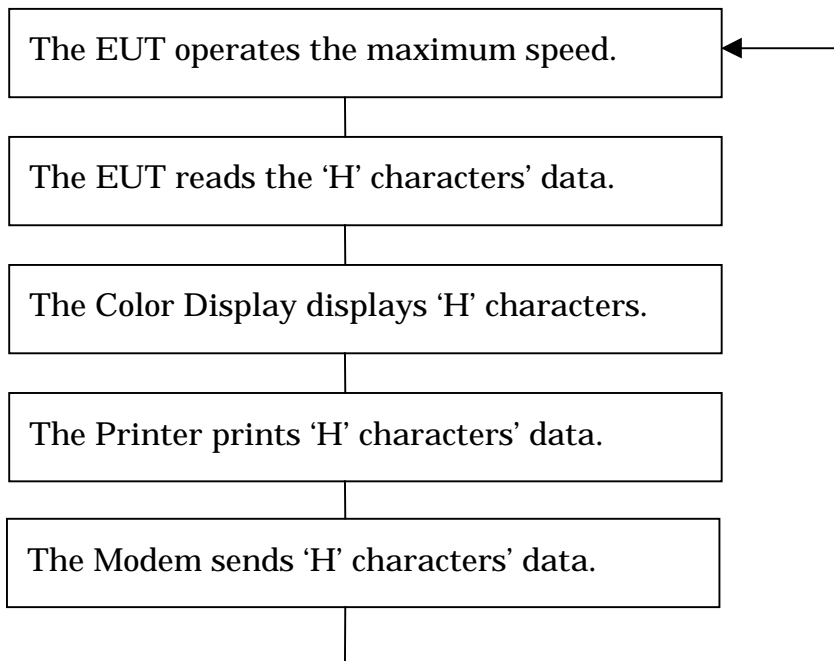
The EUT operates the maximum speed.

The EUT reads the ‘H’ characters’ data.

The Color Display displays ‘H’ characters.

The Printer prints ‘H’ characters’ data.

The Modem sends ‘H’ characters’ data.